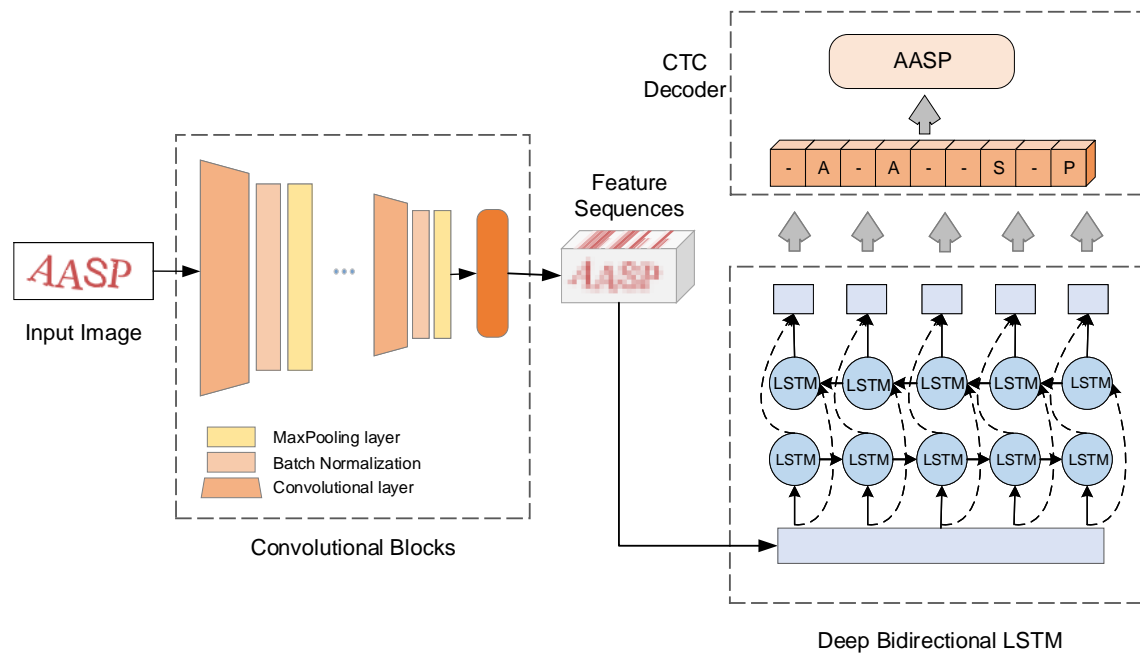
CTC Decoder

AASP

| - | A | - | A | - | - | S | - | P |
|---|---|---|---|---|---|---|---|---|

AASP

Input Image

...

MaxPooling layer
Batch Normalization
Convolutional layer

Convolutional Blocks

Feature Sequences

AASP

LSTM LSTM LSTM LSTM LSTM
LSTM LSTM LSTM LSTM LSTM

Deep Bidirectional LSTM